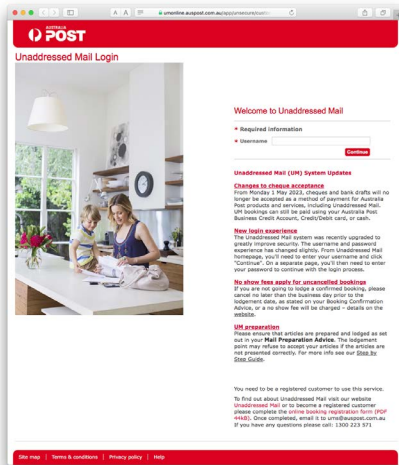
A A umonline.auspost.com.au/app/umsecure/

AUSTRALIA POST

Unaddressed Mail Login

Welcome to Unaddressed Mail

* Required information

* Username

Continue

Unaddressed Mail (UM) System Updates

Changes to cheque acceptance
From Monday 1 May 2023, cheques and bank drafts will no longer be accepted as a method of payment for Australia Post products and services, including Unaddressed Mail. UM bookings can still be paid using your Australia Post Business Credit Account, Credit/Debit card, or cash.

New login experience
The Unaddressed Mail system was recently upgraded to greatly improve security. The username and password experience has changed slightly. From Unaddressed Mail homepage, you'll need to enter your username and click "Continue". On a separate page, you'll then need to enter your password to continue with the login process.

No show fees apply for uncancelled bookings
If you are not going to lodge a confirmed booking, please cancel no later than the business day prior to the lodgement date, as stated on your Booking Confirmation Advice, or a no show fee will be charged – details on the website.

UM preparation
Please ensure that articles are prepared and lodged as set out in your Mail Preparation Advice. The lodgement point may refuse to accept your articles if the articles are not presented correctly. For more info see our Step by Step Guide.

You need to be a registered customer to use this service.

To find out about Unaddressed Mail visit our website Unaddressed Mail or to become a registered customer please complete the online booking registration form (PDF 44kB). Once completed, email it to um@auspost.com.au If you have any questions please call: 1300 223 571

Site map | Terms & conditions | Privacy policy | Help